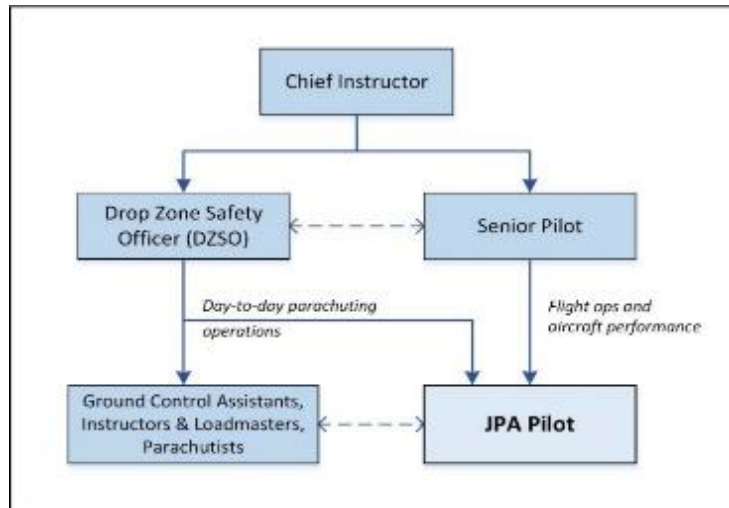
Chief Instructor

Drop Zone Safety Officer (DZSO)

Senior Pilot

Day-to-day parachuting operations

Flight ops and aircraft performance

Ground Control Assistants, Instructors & Loadmasters, Parachutists

JPA Pilot